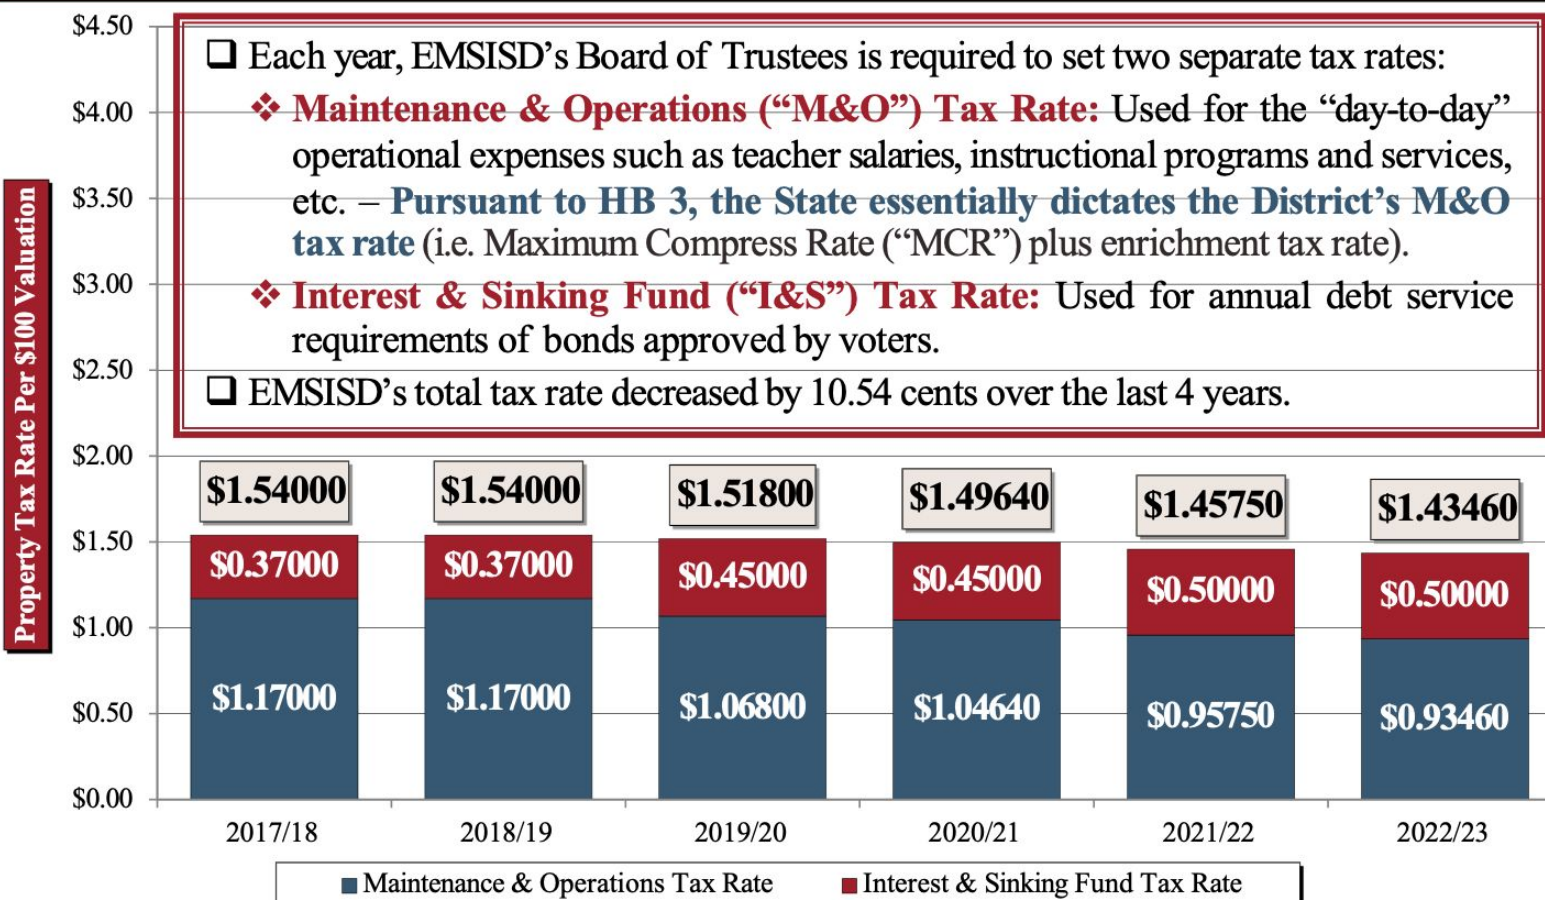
❑ Each year, EMSISD's Board of Trustees is required to set two separate tax rates:

❖ Maintenance & Operations ("M&O") Tax Rate: Used for the "day-to-day" operational expenses such as teacher salaries, instructional programs and services, etc. – Pursuant to HB 3, the State essentially dictates the District's M&O tax rate (i.e. Maximum Compress Rate ("MCR") plus enrichment tax rate).

❖ Interest & Sinking Fund ("I&S") Tax Rate: Used for annual debt service requirements of bonds approved by voters.

❑ EMSISD's total tax rate decreased by 10.54 cents over the last 4 years.

Property Tax Rate Per $100 Valuation

$4.50
$4.00
$3.50
$3.00
$2.50
$2.00
$1.50
$1.00
$0.50
$0.00

| | 2017/18 | 2018/19 | 2019/20 | 2020/21 | 2021/22 | 2022/23 |
|---|---|---|---|---|---|---|
| Total | $1.54000 | $1.54000 | $1.51800 | $1.49640 | $1.45750 | $1.43460 |
| Interest & Sinking Fund Tax Rate | $0.37000 | $0.37000 | $0.45000 | $0.45000 | $0.50000 | $0.50000 |
| Maintenance & Operations Tax Rate | $1.17000 | $1.17000 | $1.06800 | $1.04640 | $0.95750 | $0.93460 |

■ Maintenance & Operations Tax Rate ■ Interest & Sinking Fund Tax Rate